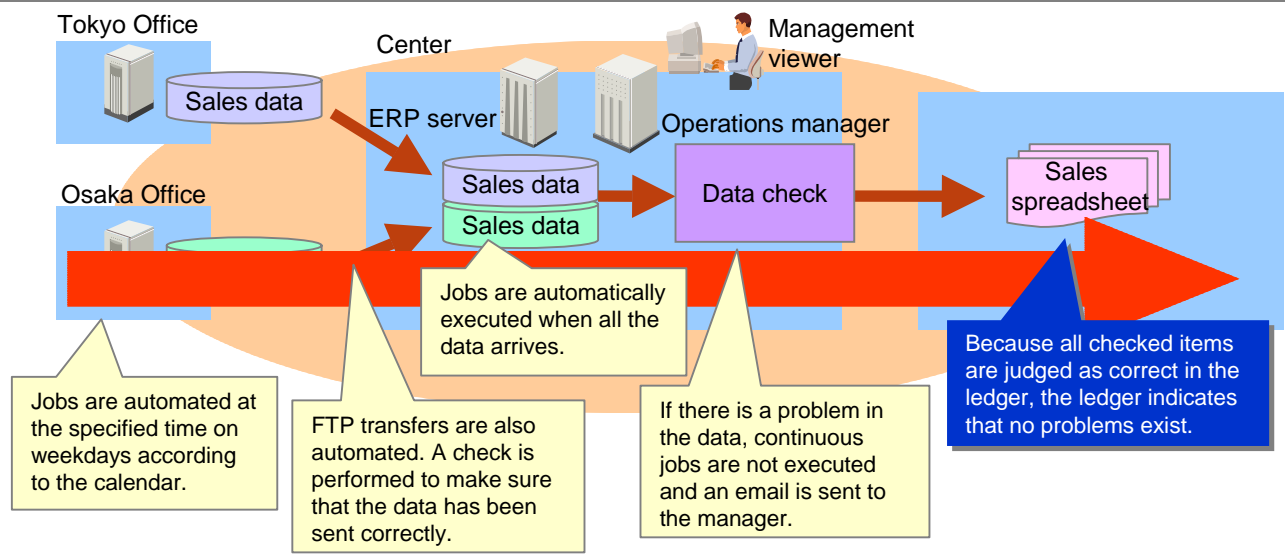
Tokyo Office

Sales data

Center

Management viewer

ERP server

Operations manager

Sales data

Sales data

Data check

Sales spreadsheet

Osaka Office

Jobs are automatically executed when all the data arrives.

Because all checked items are judged as correct in the ledger, the ledger indicates that no problems exist.

Jobs are automated at the specified time on weekdays according to the calendar.

FTP transfers are also automated. A check is performed to make sure that the data has been sent correctly.

If there is a problem in the data, continuous jobs are not executed and an email is sent to the manager.